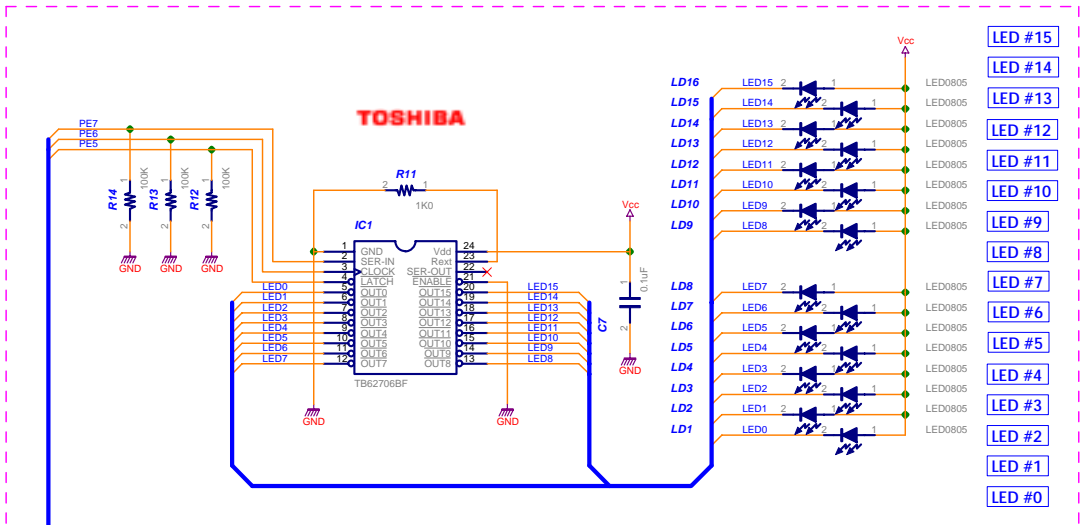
TOSHIBA

PE7
PE6
PE5

R14 1 100K 2
R13 1 100K 2
R12 1 100K 2
GND GND GND

R11
2 1
1K0

IC1
1 GND
2 SER-IN
3 CLOCK
4 LATCH
5 OUT0
6 OUT1
7 OUT2
8 OUT3
9 OUT4
10 OUT5
11 OUT6
12 OUT7
24 Vdd
23 Rext
22 SER-OUT
21 ENABLE
20 OUT15
19 OUT14
18 OUT13
17 OUT12
16 OUT11
15 OUT10
14 OUT9
13 OUT8
TB62706BF

LED0
LED1
LED2
LED3
LED4
LED5
LED6
LED7

LED15
LED14
LED13
LED12
LED11
LED10
LED9
LED8

GND
GND

Vcc
1
C7
0.1uF
2
GND

Vcc

LD16 LED15 2 1 LED0805
LD15 LED14 2 1 LED0805
LD14 LED13 2 1 LED0805
LD13 LED12 2 1 LED0805
LD12 LED11 2 1 LED0805
LD11 LED10 2 1 LED0805
LD10 LED9 2 1 LED0805
LD9 LED8 2 1 LED0805
LD8 LED7 2 1 LED0805
LD7 LED6 2 1 LED0805
LD6 LED5 2 1 LED0805
LD5 LED4 2 1 LED0805
LD4 LED3 2 1 LED0805
LD3 LED2 2 1 LED0805
LD2 LED1 2 1 LED0805
LD1 LED0 2 1 LED0805

LED #15
LED #14
LED #13
LED #12
LED #11
LED #10
LED #9
LED #8
LED #7
LED #6
LED #5
LED #4
LED #3
LED #2
LED #1
LED #0